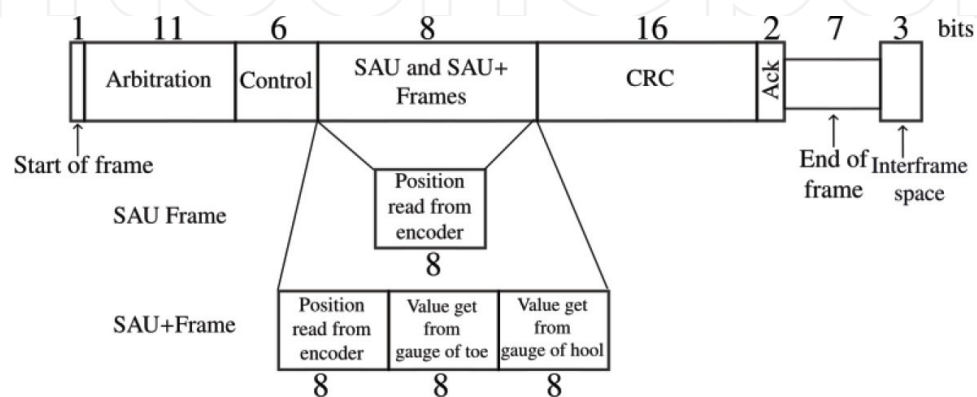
1 11 6 8 16 2 7 3 bits

Arbitration

Control

SAU and SAU+ Frames

CRC

Ack

Start of frame

End of frame

Interframe space

SAU Frame

Position read from encoder

8

SAU+Frame

Position read from encoder

Value get from gauge of toe

Value get from gauge of hool

8 8 8